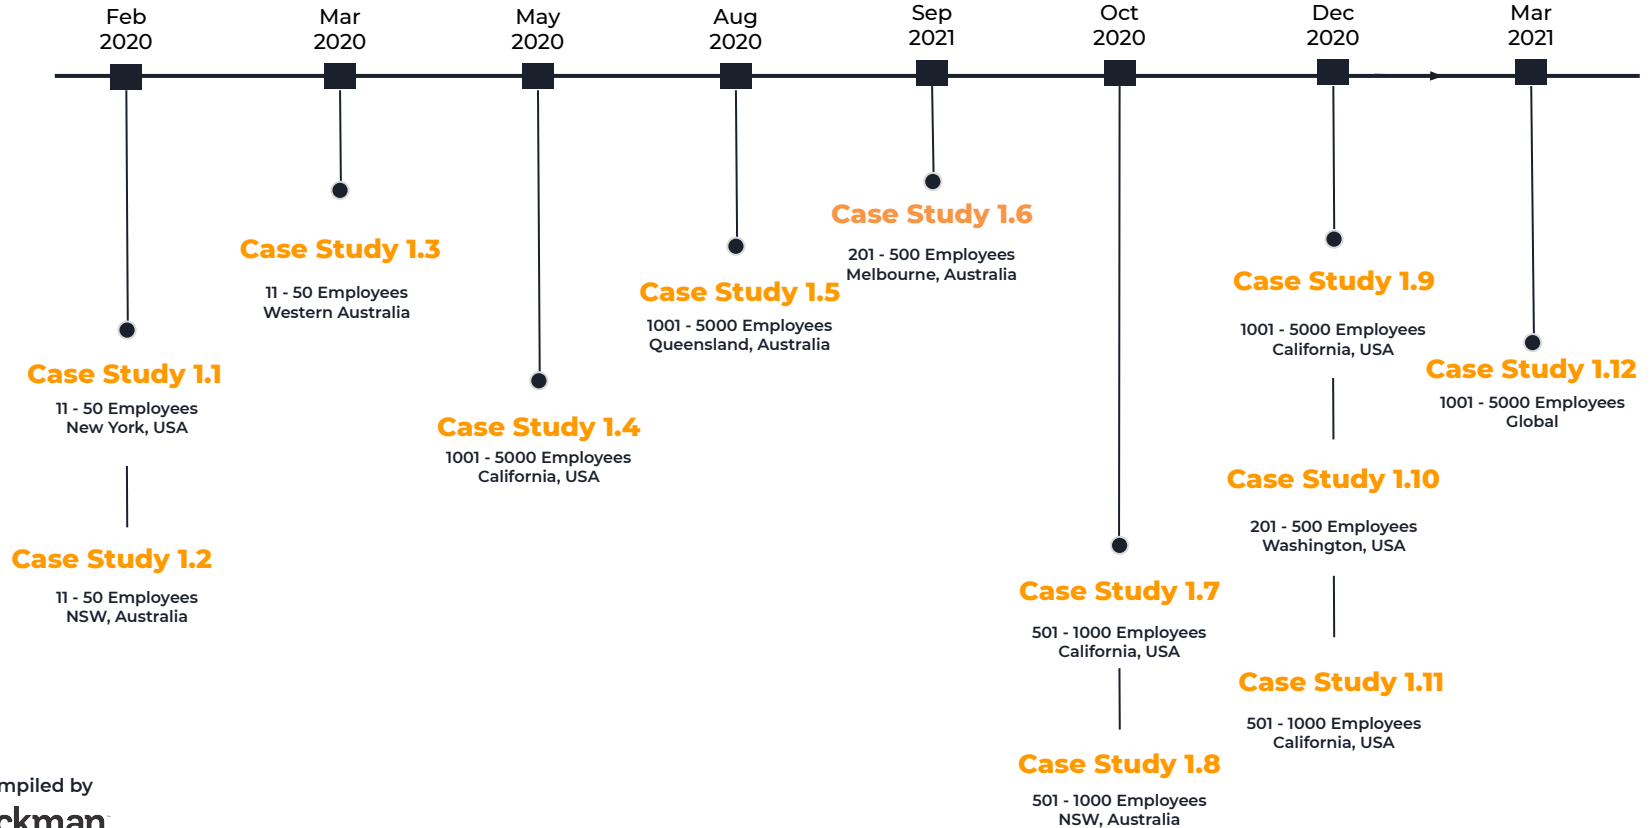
Feb 2020

Mar 2020

May 2020

Aug 2020

Sep 2021

Oct 2020

Dec 2020

Mar 2021

Case Study 1.6

201 - 500 Employees
Melbourne, Australia

Case Study 1.3

11 - 50 Employees
Western Australia

Case Study 1.5

1001 - 5000 Employees
Queensland, Australia

Case Study 1.9

1001 - 5000 Employees
California, USA

Case Study 1.12

1001 - 5000 Employees
Global

Case Study 1.1

11 - 50 Employees
New York, USA

Case Study 1.4

1001 - 5000 Employees
California, USA

Case Study 1.10

201 - 500 Employees
Washington, USA

Case Study 1.2

11 - 50 Employees
NSW, Australia

Case Study 1.7

501 - 1000 Employees
California, USA

Case Study 1.11

501 - 1000 Employees
California, USA

Case Study 1.8

501 - 1000 Employees
NSW, Australia

mpiled by
ckman